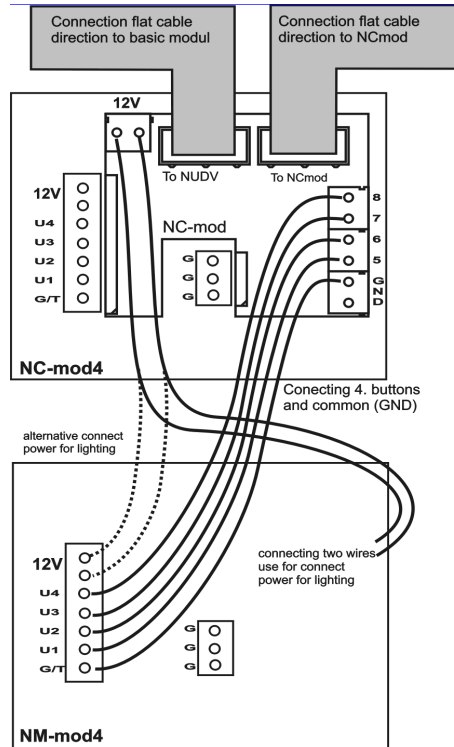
Connection flat cable direction to basic modul

Connection flat cable direction to NCmod

12V

To NUDV

To NCmod

12V
U4
U3
U2
U1
G/T

NC-mod
G
G
G

8
7
6
5
G
N
D

NC-mod4

Conecting 4. buttons and common (GND)

alternative connect power for lighting

connecting two wires use for connect power for lighting

12V
U4
U3
U2
U1
G/T

G
G
G

NM-mod4